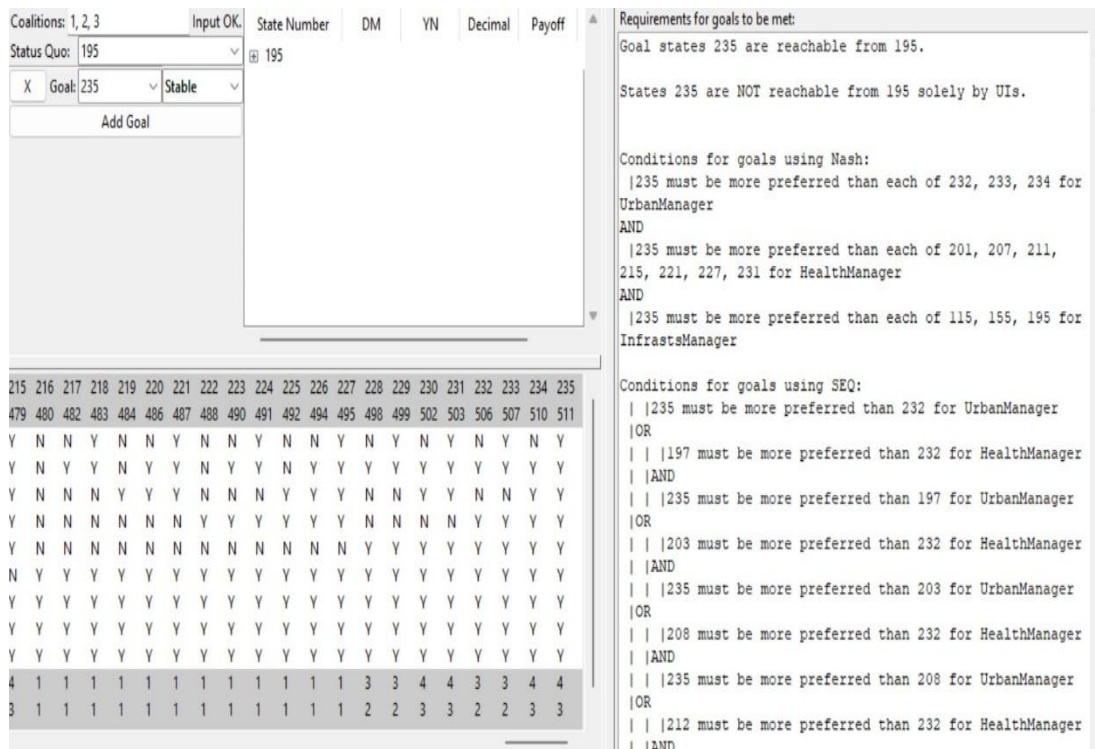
Coalitions: 1, 2, 3 Input OK.
Status Quo: 195
X Goal: 235 Stable
Add Goal

| State Number | DM | YN | Decimal | Payoff |
|---|---|---|---|---|
| ⊞ 195 | | | | |

| 215 | 216 | 217 | 218 | 219 | 220 | 221 | 222 | 223 | 224 | 225 | 226 | 227 | 228 | 229 | 230 | 231 | 232 | 233 | 234 | 235 |
|---|---|---|---|---|---|---|---|---|---|---|---|---|---|---|---|---|---|---|---|---|
| 479 | 480 | 482 | 483 | 484 | 486 | 487 | 488 | 490 | 491 | 492 | 494 | 495 | 498 | 499 | 502 | 503 | 506 | 507 | 510 | 511 |
| Y | N | N | Y | N | N | Y | N | N | Y | N | N | Y | N | Y | N | Y | N | Y | N | Y |
| Y | N | Y | Y | N | Y | Y | N | Y | Y | N | Y | Y | Y | Y | Y | Y | Y | Y | Y | Y |
| Y | N | N | N | Y | Y | Y | N | N | N | Y | Y | Y | N | N | Y | Y | N | N | Y | Y |
| Y | N | N | N | N | N | N | Y | Y | Y | Y | Y | Y | N | N | N | N | Y | Y | Y | Y |
| Y | N | N | N | N | N | N | N | N | N | N | N | N | Y | Y | Y | Y | Y | Y | Y | Y |
| N | Y | Y | Y | Y | Y | Y | Y | Y | Y | Y | Y | Y | Y | Y | Y | Y | Y | Y | Y | Y |
| Y | Y | Y | Y | Y | Y | Y | Y | Y | Y | Y | Y | Y | Y | Y | Y | Y | Y | Y | Y | Y |
| Y | Y | Y | Y | Y | Y | Y | Y | Y | Y | Y | Y | Y | Y | Y | Y | Y | Y | Y | Y | Y |
| Y | Y | Y | Y | Y | Y | Y | Y | Y | Y | Y | Y | Y | Y | Y | Y | Y | Y | Y | Y | Y |
| 4 | 1 | 1 | 1 | 1 | 1 | 1 | 1 | 1 | 1 | 1 | 1 | 1 | 3 | 3 | 4 | 4 | 3 | 3 | 4 | 4 |
| 3 | 1 | 1 | 1 | 1 | 1 | 1 | 1 | 1 | 1 | 1 | 1 | 1 | 2 | 2 | 3 | 3 | 2 | 2 | 3 | 3 |

Requirements for goals to be met:
Goal states 235 are reachable from 195.

States 235 are NOT reachable from 195 solely by UIs.

Conditions for goals using Nash:
|235 must be more preferred than each of 232, 233, 234 for UrbanManager
AND
|235 must be more preferred than each of 201, 207, 211, 215, 221, 227, 231 for HealthManager
AND
|235 must be more preferred than each of 115, 155, 195 for InfrastsManager

Conditions for goals using SEQ:
| |235 must be more preferred than 232 for UrbanManager
|OR
| | |197 must be more preferred than 232 for HealthManager
| |AND
| | |235 must be more preferred than 197 for UrbanManager
|OR
| | |203 must be more preferred than 232 for HealthManager
| |AND
| | |235 must be more preferred than 203 for UrbanManager
|OR
| | |208 must be more preferred than 232 for HealthManager
| |AND
| | |235 must be more preferred than 208 for UrbanManager
|OR
| | |212 must be more preferred than 232 for HealthManager
| |AND